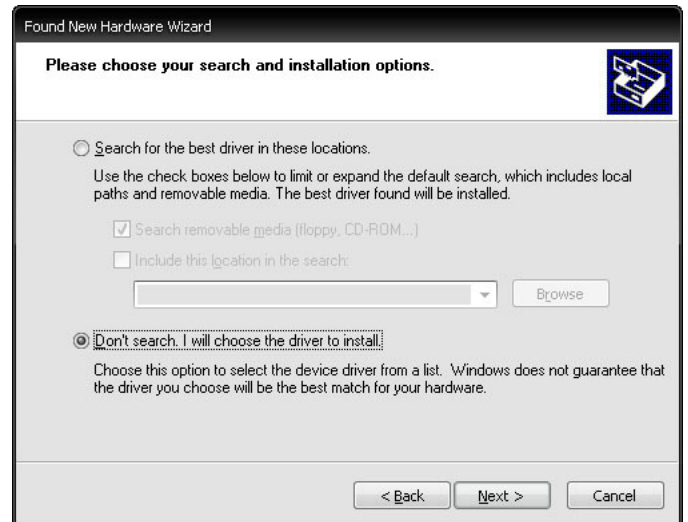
Found New Hardware Wizard

Please choose your search and installation options.

Search for the best driver in these locations.

Use the check boxes below to limit or expand the default search, which includes local paths and removable media. The best driver found will be installed.

Search removable media (floppy, CD-ROM...)

Include this location in the search:

Browse

Don't search. I will choose the driver to install.

Choose this option to select the device driver from a list. Windows does not guarantee that the driver you choose will be the best match for your hardware.

< Back

Next >

Cancel